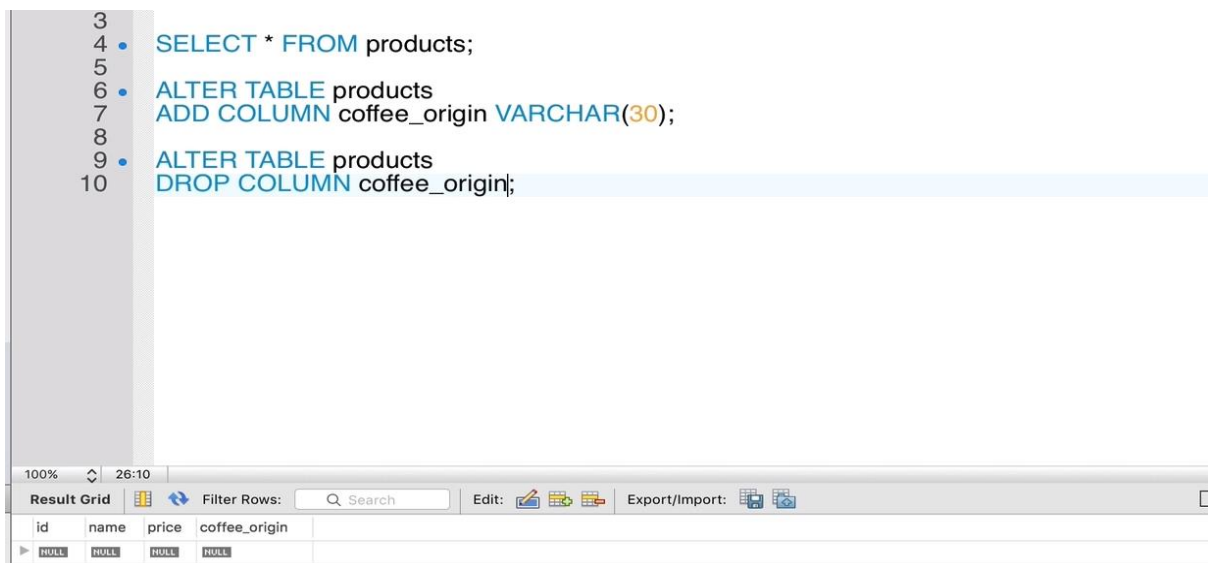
3
4 SELECT * FROM products;
5
6 ALTER TABLE products
7 ADD COLUMN coffee_origin VARCHAR(30);
8
9 ALTER TABLE products
10 DROP COLUMN coffee_origin;

100% 26:10

Result Grid Filter Rows: Search Edit: Export/Import:

| id | name | price | coffee_origin |
|---|---|---|---|
| NULL | NULL | NULL | NULL |